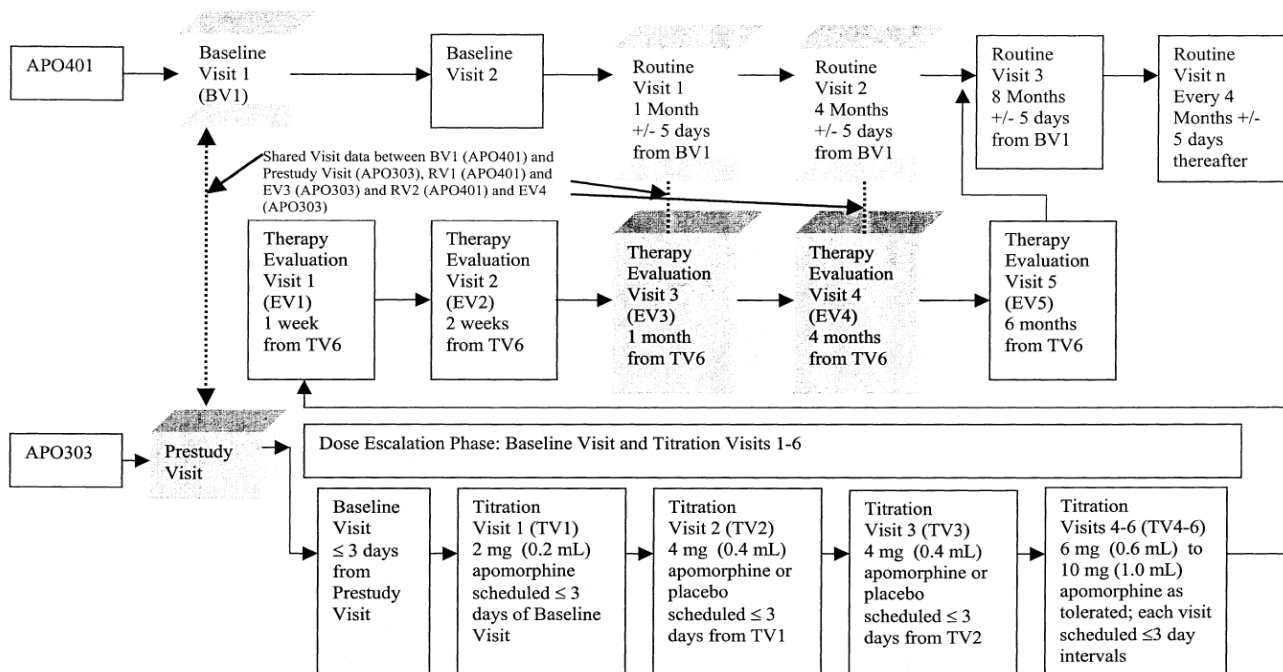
APO401

Baseline Visit 1 (BV1)

Baseline Visit 2

Routine Visit 1 1 Month +/- 5 days from BV1

Routine Visit 2 4 Months +/- 5 days from BV1

Routine Visit 3 8 Months +/- 5 days from BV1

Routine Visit n Every 4 Months +/- 5 days thereafter

Shared Visit data between BV1 (APO401) and Prestudy Visit (APO303), RV1 (APO401) and EV3 (APO303) and RV2 (APO401) and EV4 (APO303)

Therapy Evaluation Visit 1 (EV1) 1 week from TV6

Therapy Evaluation Visit 2 (EV2) 2 weeks from TV6

Therapy Evaluation Visit 3 (EV3) 1 month from TV6

Therapy Evaluation Visit 4 (EV4) 4 months from TV6

Therapy Evaluation Visit 5 (EV5) 6 months from TV6

APO303

Prestudy Visit

Dose Escalation Phase: Baseline Visit and Titration Visits 1-6

Baseline Visit $\leq$ 3 days from Prestudy Visit

Titration Visit 1 (TV1) 2 mg (0.2 mL) apomorphine scheduled $\leq$ 3 days of Baseline Visit

Titration Visit 2 (TV2) 4 mg (0.4 mL) apomorphine or placebo scheduled $\leq$ 3 days from TV1

Titration Visit 3 (TV3) 4 mg (0.4 mL) apomorphine or placebo scheduled $\leq$ 3 days from TV2

Titration Visits 4-6 (TV4-6) 6 mg (0.6 mL) to 10 mg (1.0 mL) apomorphine as tolerated; each visit scheduled $\leq$3 day intervals